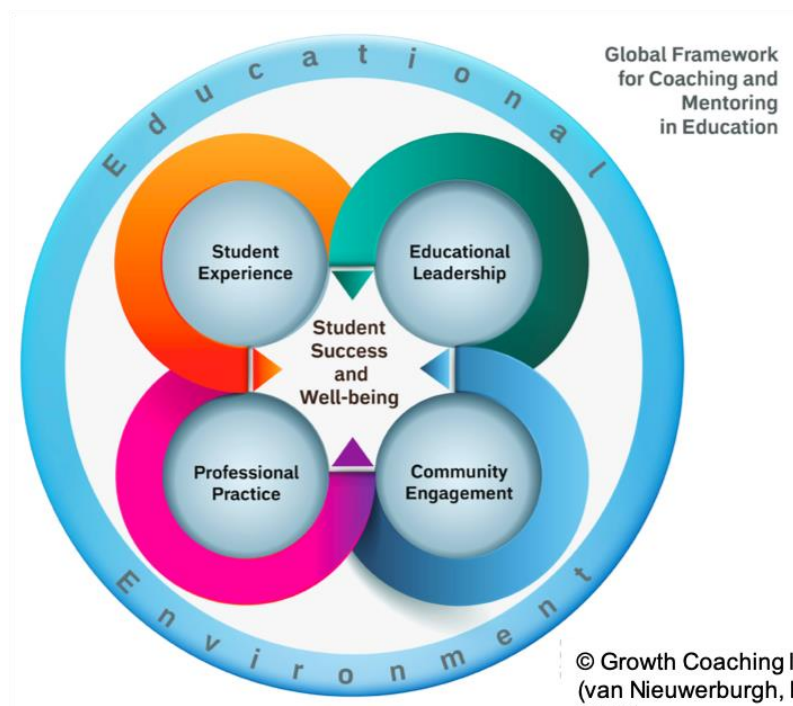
Global Framework for Coaching and Mentoring in Education

Educational

Student Experience

Educational Leadership

Student Success and Well-being

Professional Practice

Community Engagement

Environment

© Growth Coaching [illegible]
(van Nieuwerburgh, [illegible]